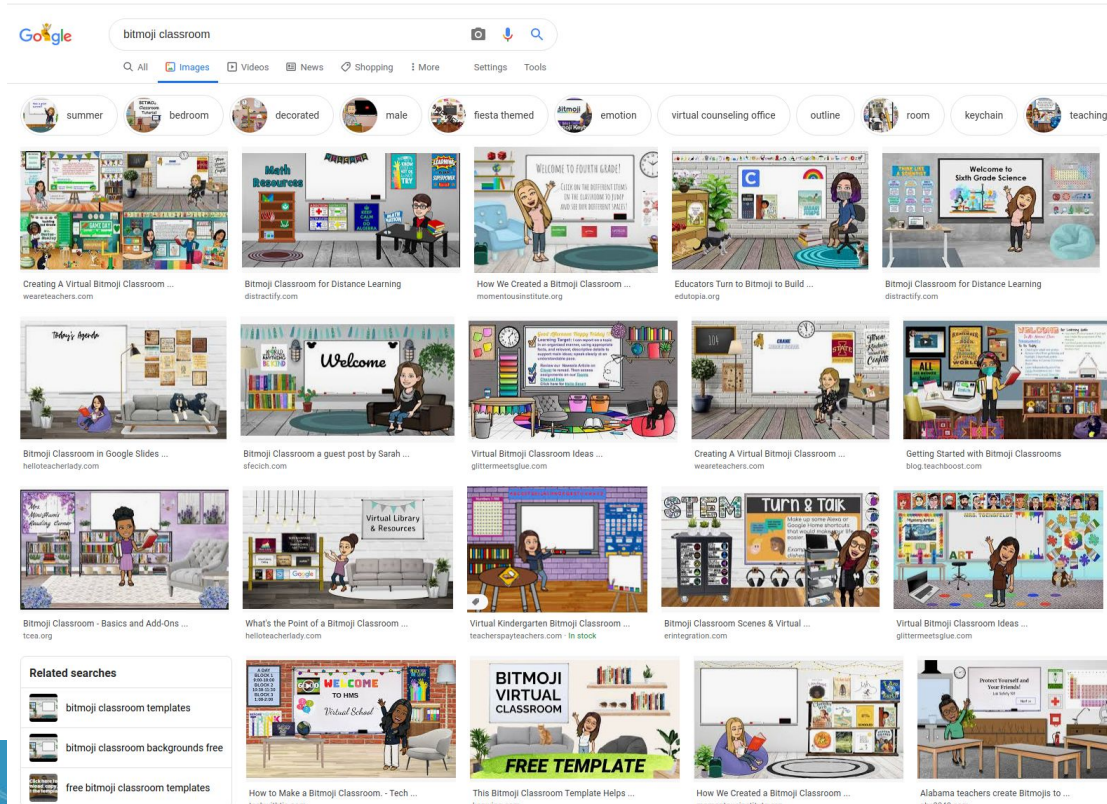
Google

bitmoji classroom

All Images Videos News Shopping More Settings Tools

summer bedroom decorated male fiesta themed emotion virtual counseling office outline room keychain teaching

Math Resources

Welcome to Fourth Grade! Click on the different items on the classroom to play and see the different spaces!

Welcome to Sixth Grade Science

Creating A Virtual Bitmoji Classroom ...
weareteachers.com

Bitmoji Classroom for Distance Learning
distractify.com

How We Created a Bitmoji Classroom ...
momentousinstitute.org

Educators Turn to Bitmoji to Build ...
edutopia.org

Bitmoji Classroom for Distance Learning
distractify.com

Today's Agenda

Welcome

Bitmoji Classroom in Google Slides ...
helloteacherlady.com

Bitmoji Classroom a guest post by Sarah ...
sfecich.com

Virtual Bitmoji Classroom Ideas ...
glittermeetsglue.com

Creating A Virtual Bitmoji Classroom ...
weareteachers.com

Getting Started with Bitmoji Classrooms
blog.teachboost.com

Virtual Library & Resources

STEM

Turn & Talk

ART

Bitmoji Classroom - Basics and Add-Ons ...
tcea.org

What's the Point of a Bitmoji Classroom ...
helloteacherlady.com

Virtual Kindergarten Bitmoji Classroom ...
teacherspayteachers.com · In stock

Bitmoji Classroom Scenes & Virtual ...
erintegration.com

Virtual Bitmoji Classroom Ideas ...
glittermeetsglue.com

Related searches

bitmoji classroom templates

bitmoji classroom backgrounds free

free bitmoji classroom templates

WELCOME TO HMS Virtual School

BITMOJI VIRTUAL CLASSROOM

FREE TEMPLATE

Protect Yourself and Your Friends!

How to Make a Bitmoji Classroom. - Tech ...

This Bitmoji Classroom Template Helps ...

How We Created a Bitmoji Classroom ...

Alabama teachers create Bitmojis to ...